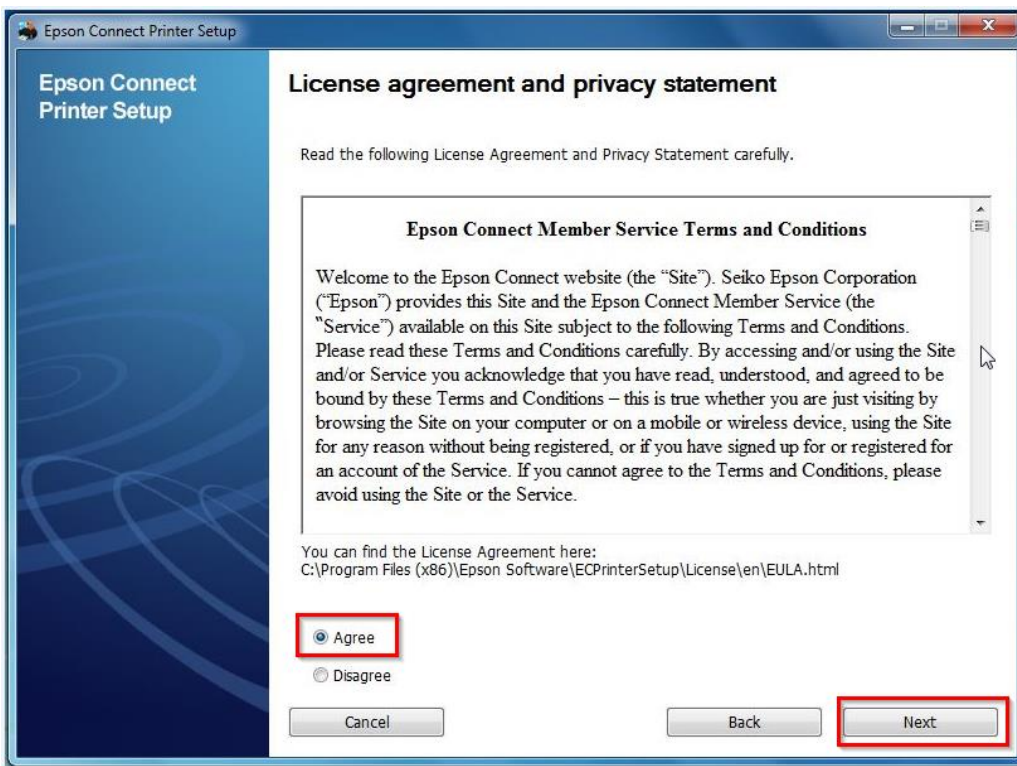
Epson Connect Printer Setup

Epson Connect Printer Setup

License agreement and privacy statement

Read the following License Agreement and Privacy Statement carefully.

Epson Connect Member Service Terms and Conditions

Welcome to the Epson Connect website (the “Site”). Seiko Epson Corporation (“Epson”) provides this Site and the Epson Connect Member Service (the "Service”) available on this Site subject to the following Terms and Conditions. Please read these Terms and Conditions carefully. By accessing and/or using the Site and/or Service you acknowledge that you have read, understood, and agreed to be bound by these Terms and Conditions – this is true whether you are just visiting by browsing the Site on your computer or on a mobile or wireless device, using the Site for any reason without being registered, or if you have signed up for or registered for an account of the Service. If you cannot agree to the Terms and Conditions, please avoid using the Site or the Service.

You can find the License Agreement here:
C:\Program Files (x86)\Epson Software\ECPrinterSetup\License\en\EULA.html

Agree
Disagree

Cancel
Back
Next